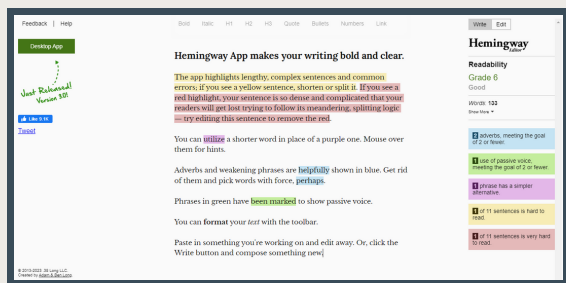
Feedback | Help

Bold Italic H1 H2 H3 Quote Bullets Numbers Link

Write Edit

Desktop App

Just Released! Version 3!!!

Like 9.1K

Tweet

Hemingway App makes your writing bold and clear.

The app highlights lengthy, complex sentences and common errors; if you see a yellow sentence, shorten or split it. If you see a red highlight, your sentence is so dense and complicated that your readers will get lost trying to follow its meandering, splitting logic — try editing this sentence to remove the red.

You can utilize a shorter word in place of a purple one. Mouse over them for hints.

Adverbs and weakening phrases are helpfully shown in blue. Get rid of them and pick words with force, perhaps.

Phrases in green have been marked to show passive voice.

You can format your text with the toolbar.

Paste in something you're working on and edit away. Or, click the Write button and compose something new.

Hemingway Editor

Readability

Grade 6

Good

Words: 133

Show More

2 adverbs, meeting the goal of 2 or fewer.

1 use of passive voice, meeting the goal of 2 or fewer.

1 phrase has a simpler alternative.

1 of 11 sentences is hard to read.

1 of 11 sentences is very hard to read.

© 2013-2023, 38 Long LLC
Created by Adam & Ben Long